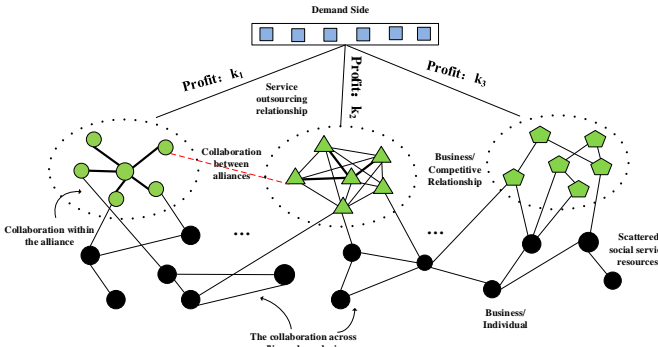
Demand Side

Profit: $k_1$

Service outsourcing relationship

Profit: $k_2$

Profit: $k_3$

Collaboration between alliances

Business/ Competitive Relationship

Collaboration within the alliance

...

...

Scattered social servi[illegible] resources

Business/ Individual

The collaboration across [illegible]